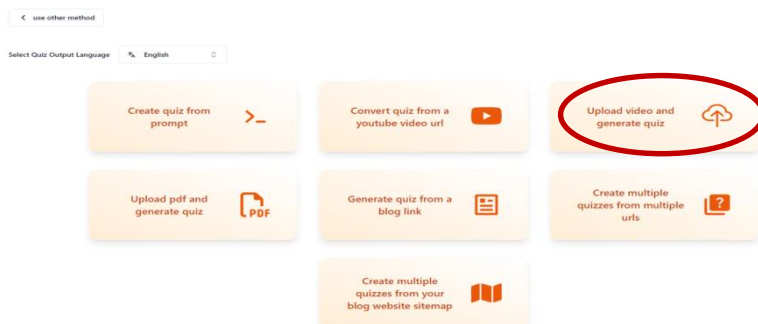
< use other method

Select Quiz Output Language English

Create quiz from prompt

Convert quiz from a youtube video url

Upload video and generate quiz

Upload pdf and generate quiz

PDF

Generate quiz from a blog link

Create multiple quizzes from multiple urls

Create multiple quizzes from your blog website sitemap